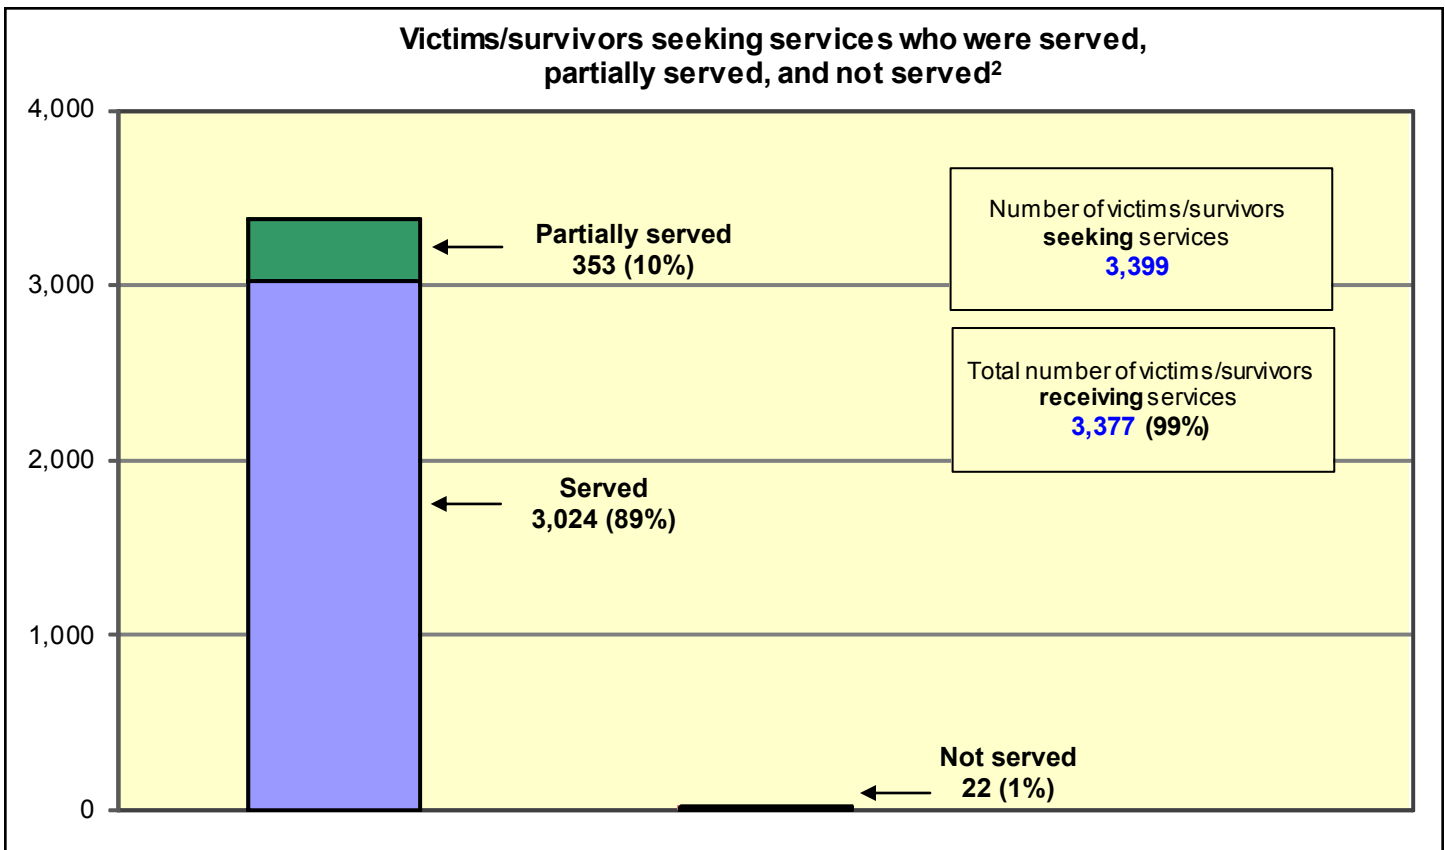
Victims/survivors seeking services who were served, partially served, and not served$^2$

4,000
3,000
2,000
1,000
0

Partially served
353 (10%)

Served
3,024 (89%)

Not served
22 (1%)

Number of victims/survivors **seeking** services
3,399

Total number of victims/survivors **receiving** services
3,377 (99%)